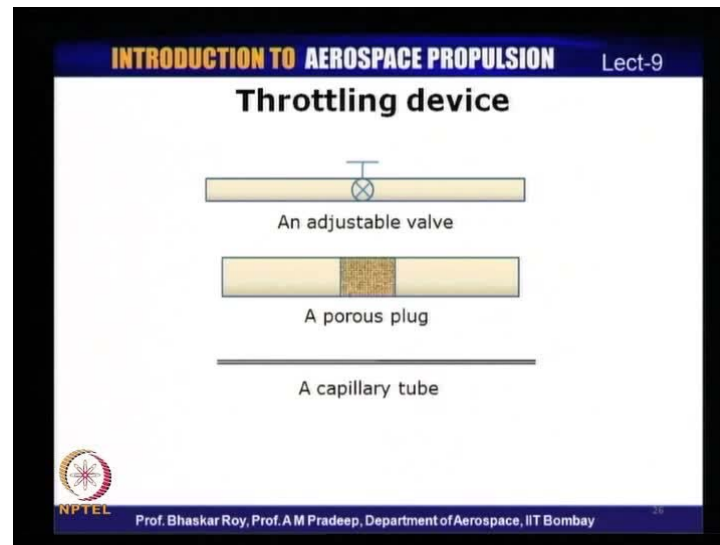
INTRODUCTION TO AEROSPACE PROPULSION Lect-9

Throttling device

An adjustable valve

A porous plug

A capillary tube

NPTEL

Prof. Bhaskar Roy, Prof. A M Pradeep, Department of Aerospace, IIT Bombay

26